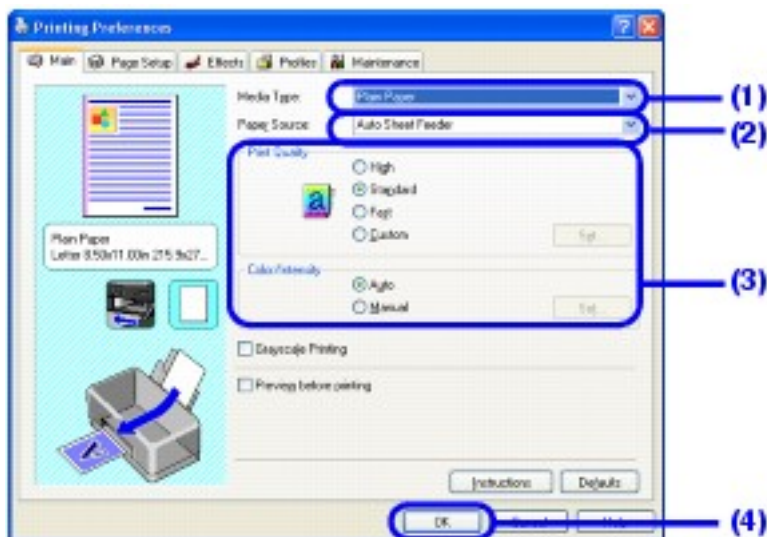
Printing Preferences

Main | Page Setup | Effects | Profiles | Maintenance

Media Type: Plain Paper

Paper Source: Auto Sheet Feeder

Print Quality

High

Standard

Fast

Custom

Set...

Plain Paper
Letter 8.50x11.00in 215.9x27...

Color/Intensity

Auto

Manual

Set...

Grayscale Printing

Preview before printing

Instructions

Defaults

OK

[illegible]

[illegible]

(1)

(2)

(3)

(4)